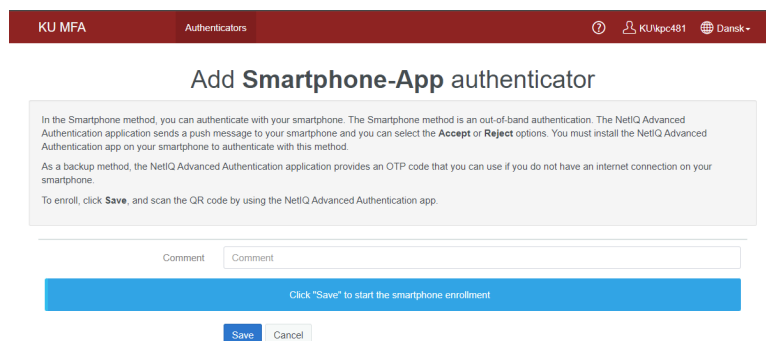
KU MFA Authenticators ? KU\kpc481 Dansk

Add **Smartphone-App** authenticator

In the Smartphone method, you can authenticate with your smartphone. The Smartphone method is an out-of-band authentication. The NetIQ Advanced Authentication application sends a push message to your smartphone and you can select the **Accept** or **Reject** options. You must install the NetIQ Advanced Authentication app on your smartphone to authenticate with this method.

As a backup method, the NetIQ Advanced Authentication application provides an OTP code that you can use if you do not have an internet connection on your smartphone.

To enroll, click **Save**, and scan the QR code by using the NetIQ Advanced Authentication app.

Comment Comment

Click "Save" to start the smartphone enrollment

Save Cancel